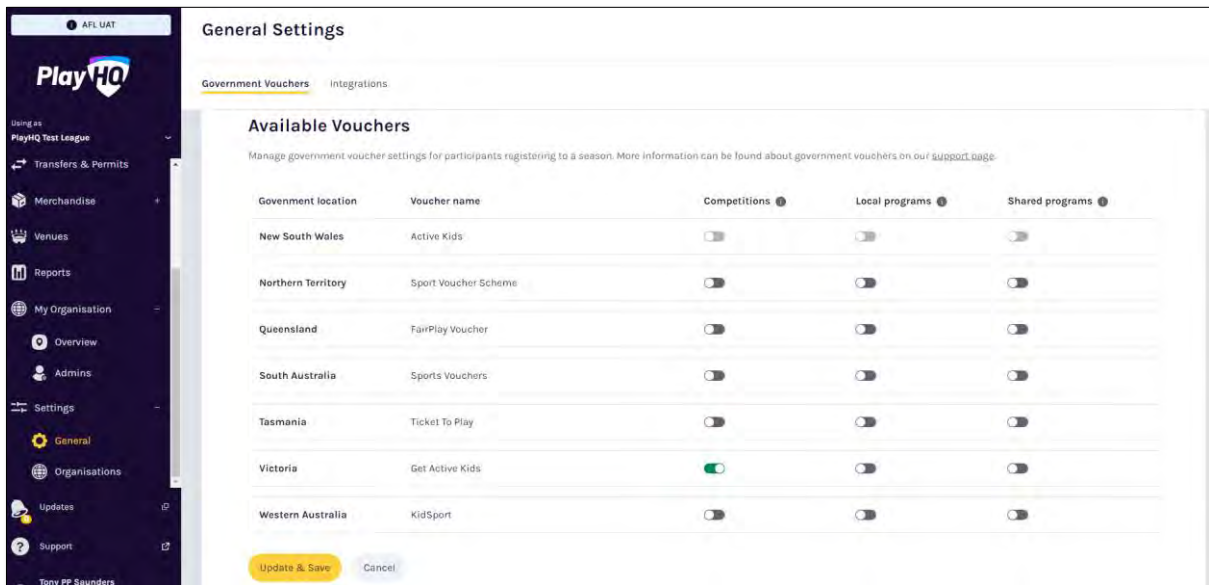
AFL UAT

PlayHQ

Using as
PlayHQ Test League

Transfers & Permits

Merchandise

Venues

Reports

My Organisation

Overview

Admins

Settings

General

Organisations

Updates

Support

Tony PP Saunders

General Settings

Government Vouchers Integrations

Available Vouchers

Manage government voucher settings for participants registering to a season. More information can be found about government vouchers on our support page.

| Govenment location | Voucher name | Competitions | Local programs | Shared programs |
|---|---|---|---|---|
| New South Wales | Active Kids | | | |
| Northern Territory | Sport Voucher Scheme | | | |
| Queensland | FairPlay Voucher | | | |
| South Australia | Sports Vouchers | | | |
| Tasmania | Ticket To Play | | | |
| Victoria | Get Active Kids | | | |
| Western Australia | KidSport | | | |

Update & Save Cancel